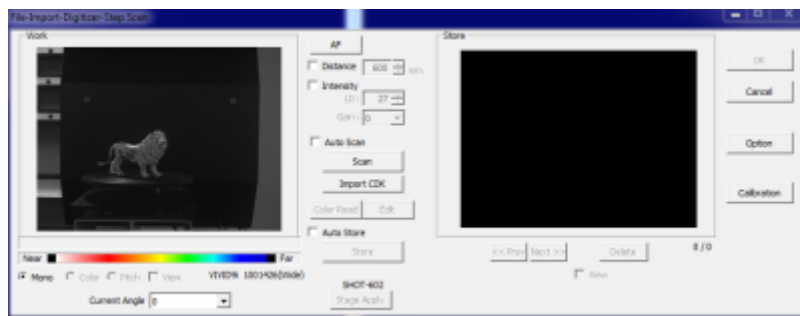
File-Import-Digitizer-Step Scan

Work

Near Far

Mono Color Pitch View VIVID9i 1001426(Wide)

Current Angle 0

AF

Distance 600 mm

Intensity

LD: 27

Gain: 0

Auto Scan

Scan

Import CDK

Color Reset Edit

Auto Store

Store

SHOT-602

Stage Apply

Store

<< Prev Next >> Delete 0 / 0

New

OK

Cancel

Option

Calibration